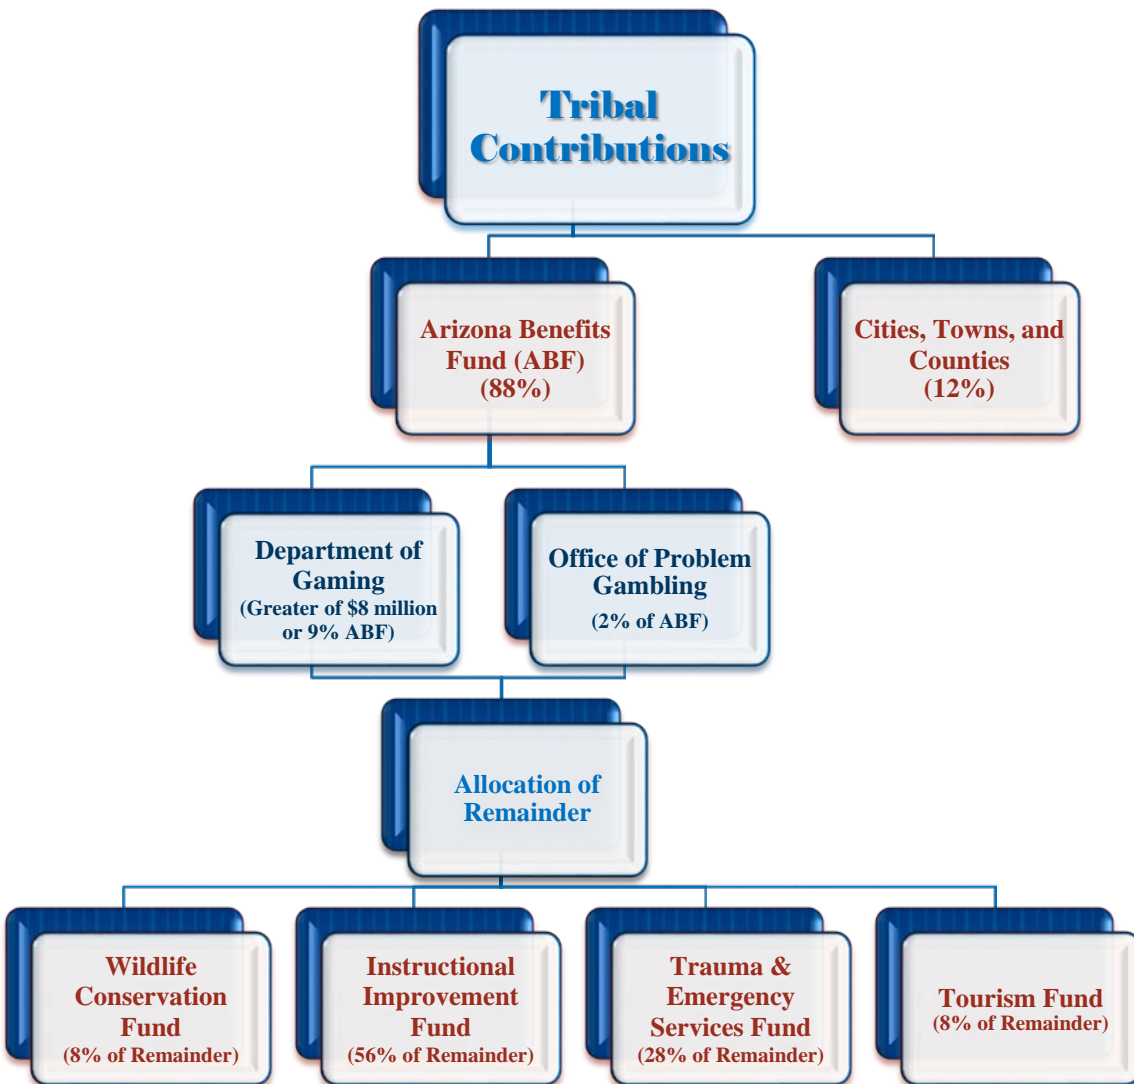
Tribal Contributions

Arizona Benefits Fund (ABF) (88%)

Cities, Towns, and Counties (12%)

Department of Gaming (Greater of \$8 million or 9% ABF)

Office of Problem Gambling (2% of ABF)

Allocation of Remainder

Wildlife Conservation Fund (8% of Remainder)

Instructional Improvement Fund (56% of Remainder)

Trauma & Emergency Services Fund (28% of Remainder)

Tourism Fund (8% of Remainder)